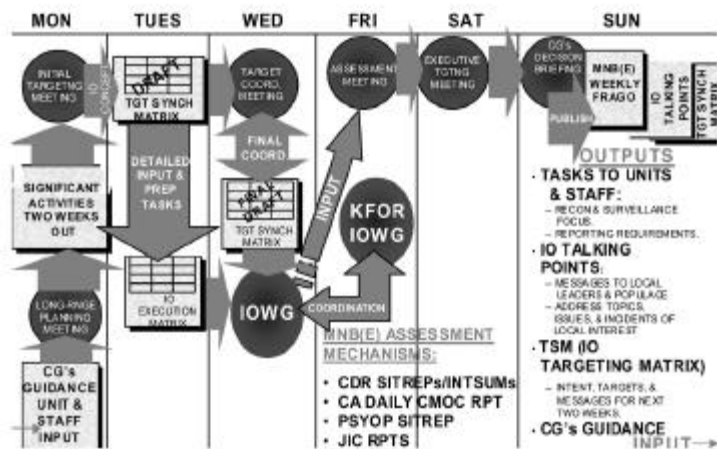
MON TUES WED FRI SAT SUN

INITIAL TARGETING MEETING

IO CONCEPT

DRAFT

TGT SYNCH MATRIX

TARGET COORD. MEETING

ASSESSMENT MEETING

EXECUTIVE TGTNG MEETING

CG's DECISION BRIEFING

MNB(E) WEEKLY FRAGO

IO TALKING POINTS

TGT SYNCH MATRIX

PUBLISH

OUTPUTS

FINAL COORD

DETAILED INPUT & PREP TASKS

SIGNIFICANT ACTIVITIES TWO WEEKS OUT

FINAL DRAFT

TGT SYNCH MATRIX

INPUT

KFOR IOWG

LONG-RANGE PLANNING MEETING

IO EXECUTION MATRIX

IOWG

COORDINATION

CG's GUIDANCE UNIT & STAFF INPUT

MNB(E) ASSESSMENT MECHANISMS:

• CDR SITREPs/INTSUMs
• CA DAILY CMOC RPT
• PSYOP SITREP
• JIC RPTS

• TASKS TO UNITS & STAFF:
– RECON & SURVEILLANCE FOCUS.
– REPORTING REQUIREMENTS.

• IO TALKING POINTS:
– MESSAGES TO LOCAL LEADERS & POPULACE
– ADDRESS TOPICS, ISSUES, & INCIDENTS OF LOCAL INTEREST

• TSM (IO TARGETING MATRIX)
– INTENT, TARGETS, & MESSAGES FOR NEXT TWO WEEKS.

• CG's GUIDANCE

INPUT